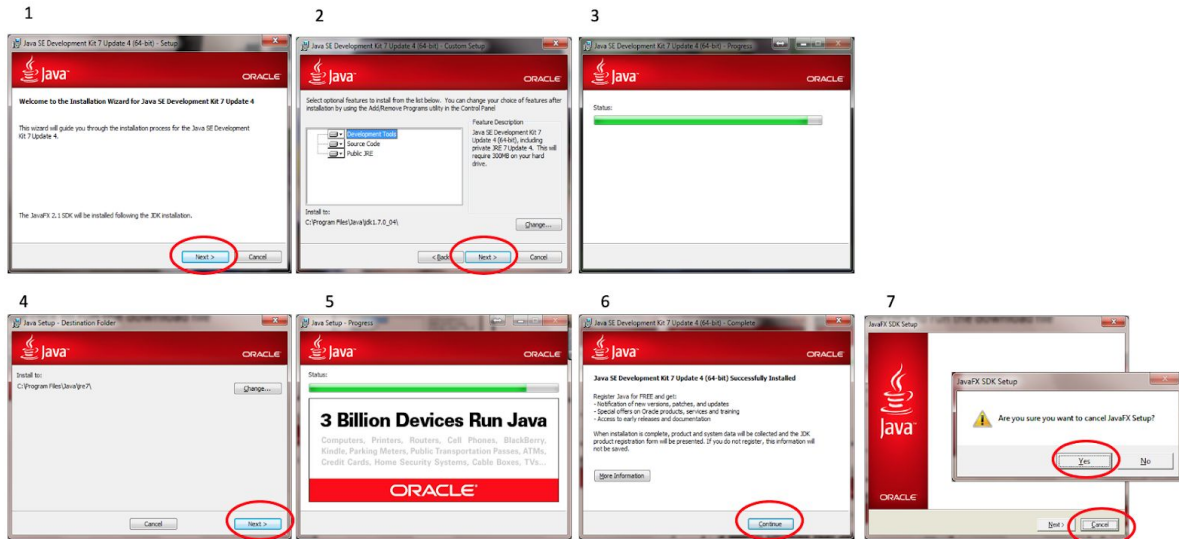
1

Java SE Development Kit 7 Update 4 (64-bit) - Setup

Java

ORACLE

Welcome to the Installation Wizard for Java SE Development Kit 7 Update 4

This wizard will guide you through the installation process for the Java SE Development Kit 7 Update 4.

The JavaFX 2.1 SDK will be installed following the JDK installation.

Next >

Cancel

2

Java SE Development Kit 7 Update 4 (64-bit) - Custom Setup

Java

ORACLE

Select optional features to install from the list below. You can change your choice of features after installation by using the Add/Remove Programs utility in the Control Panel

Development Tools

Source Code

Public JRE

Feature Description

Java SE Development Kit 7 Update 4 (64-bit), including private JRE 7 Update 4. This will require 300MB on your hard drive.

Install to:

C:\Program Files\Java\jdk1.7.0_04\

Change...

< Back

Next >

Cancel

3

Java SE Development Kit 7 Update 4 (64-bit) - Progress

Java

ORACLE

Status:

4

Java Setup - Destination Folder

Java

ORACLE

Install to:

C:\Program Files\Java\jre7\

Change...

Cancel

Next >

5

Java Setup - Progress

Java

ORACLE

Status:

3 Billion Devices Run Java

Computers, Printers, Routers, Cell Phones, BlackBerry, Kindle, Parking Meters, Public Transportation Passes, ATMs, Credit Cards, Home Security Systems, Cable Boxes, TVs...

ORACLE

6

Java SE Development Kit 7 Update 4 (64-bit) - Complete

Java

ORACLE

Java SE Development Kit 7 Update 4 (64-bit) Successfully Installed

Register Java for FREE and get:
- Notification of new versions, patches, and updates
- Special offers on Oracle products, services and training
- Access to early releases and documentation

When installation is complete, product and system data will be collected and the JDK product registration form will be presented. If you do not register, this information will not be saved.

More Information

Continue

7

JavaFX SDK Setup

Java

ORACLE

JavaFX SDK Setup

Are you sure you want to cancel JavaFX Setup?

Yes

No

Next >

Cancel